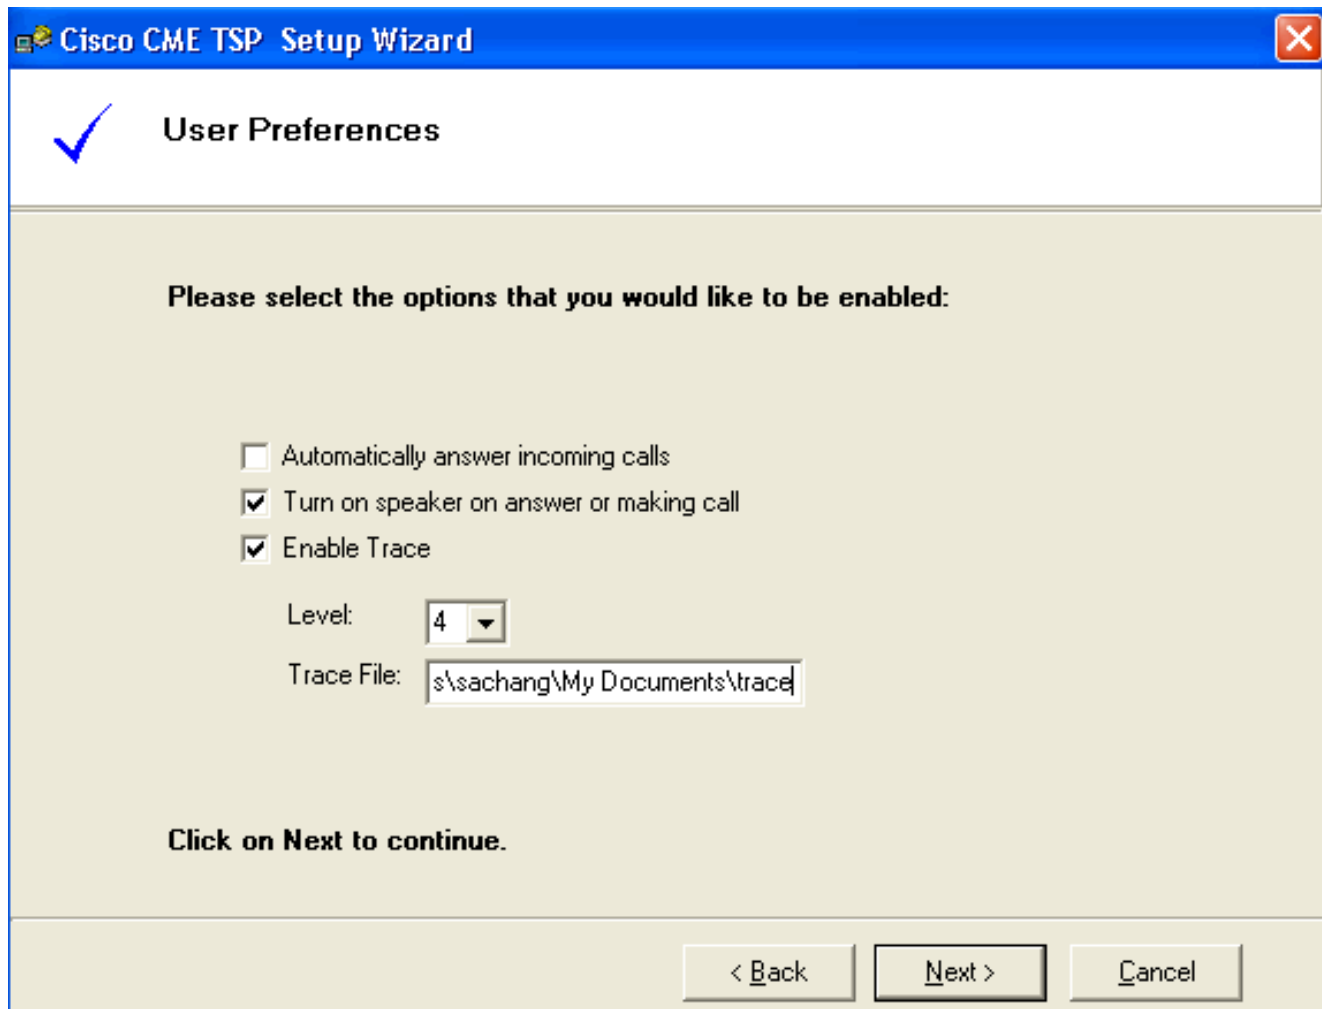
Cisco CME TSP Setup Wizard

User Preferences

Please select the options that you would like to be enabled:

Automatically answer incoming calls

Turn on speaker on answer or making call

Enable Trace

Level: 4

Trace File: s\sachang\My Documents\trace

Click on Next to continue.

< Back Next > Cancel